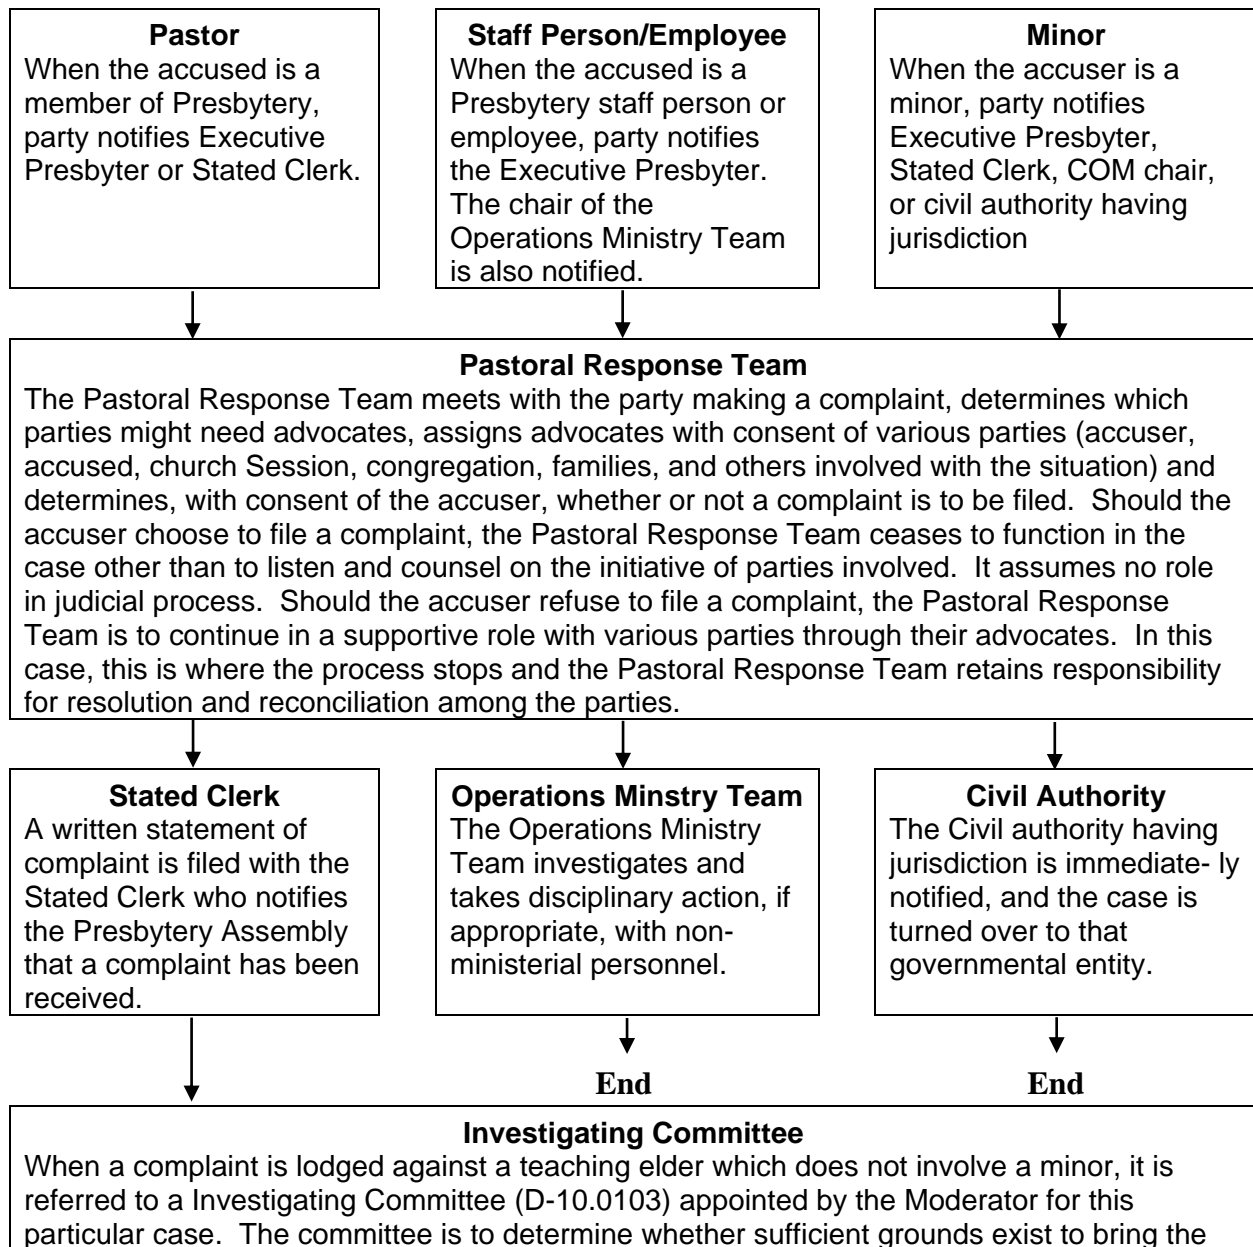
**Pastor**
When the accused is a member of Presbytery, party notifies Executive Presbyter or Stated Clerk.

**Staff Person/Employee**
When the accused is a Presbytery staff person or employee, party notifies the Executive Presbyter. The chair of the Operations Ministry Team is also notified.

**Minor**
When the accuser is a minor, party notifies Executive Presbyter, Stated Clerk, COM chair, or civil authority having jurisdiction

**Pastoral Response Team**
The Pastoral Response Team meets with the party making a complaint, determines which parties might need advocates, assigns advocates with consent of various parties (accuser, accused, church Session, congregation, families, and others involved with the situation) and determines, with consent of the accuser, whether or not a complaint is to be filed. Should the accuser choose to file a complaint, the Pastoral Response Team ceases to function in the case other than to listen and counsel on the initiative of parties involved. It assumes no role in judicial process. Should the accuser refuse to file a complaint, the Pastoral Response Team is to continue in a supportive role with various parties through their advocates. In this case, this is where the process stops and the Pastoral Response Team retains responsibility for resolution and reconciliation among the parties.

**Stated Clerk**
A written statement of complaint is filed with the Stated Clerk who notifies the Presbytery Assembly that a complaint has been received.

**Operations Minstry Team**
The Operations Ministry Team investigates and takes disciplinary action, if appropriate, with non-ministerial personnel.

End

**Civil Authority**
The Civil authority having jurisdiction is immediate- ly notified, and the case is turned over to that governmental entity.

End

**Investigating Committee**
When a complaint is lodged against a teaching elder which does not involve a minor, it is referred to a Investigating Committee (D-10.0103) appointed by the Moderator for this particular case. The committee is to determine whether sufficient grounds exist to bring the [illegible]